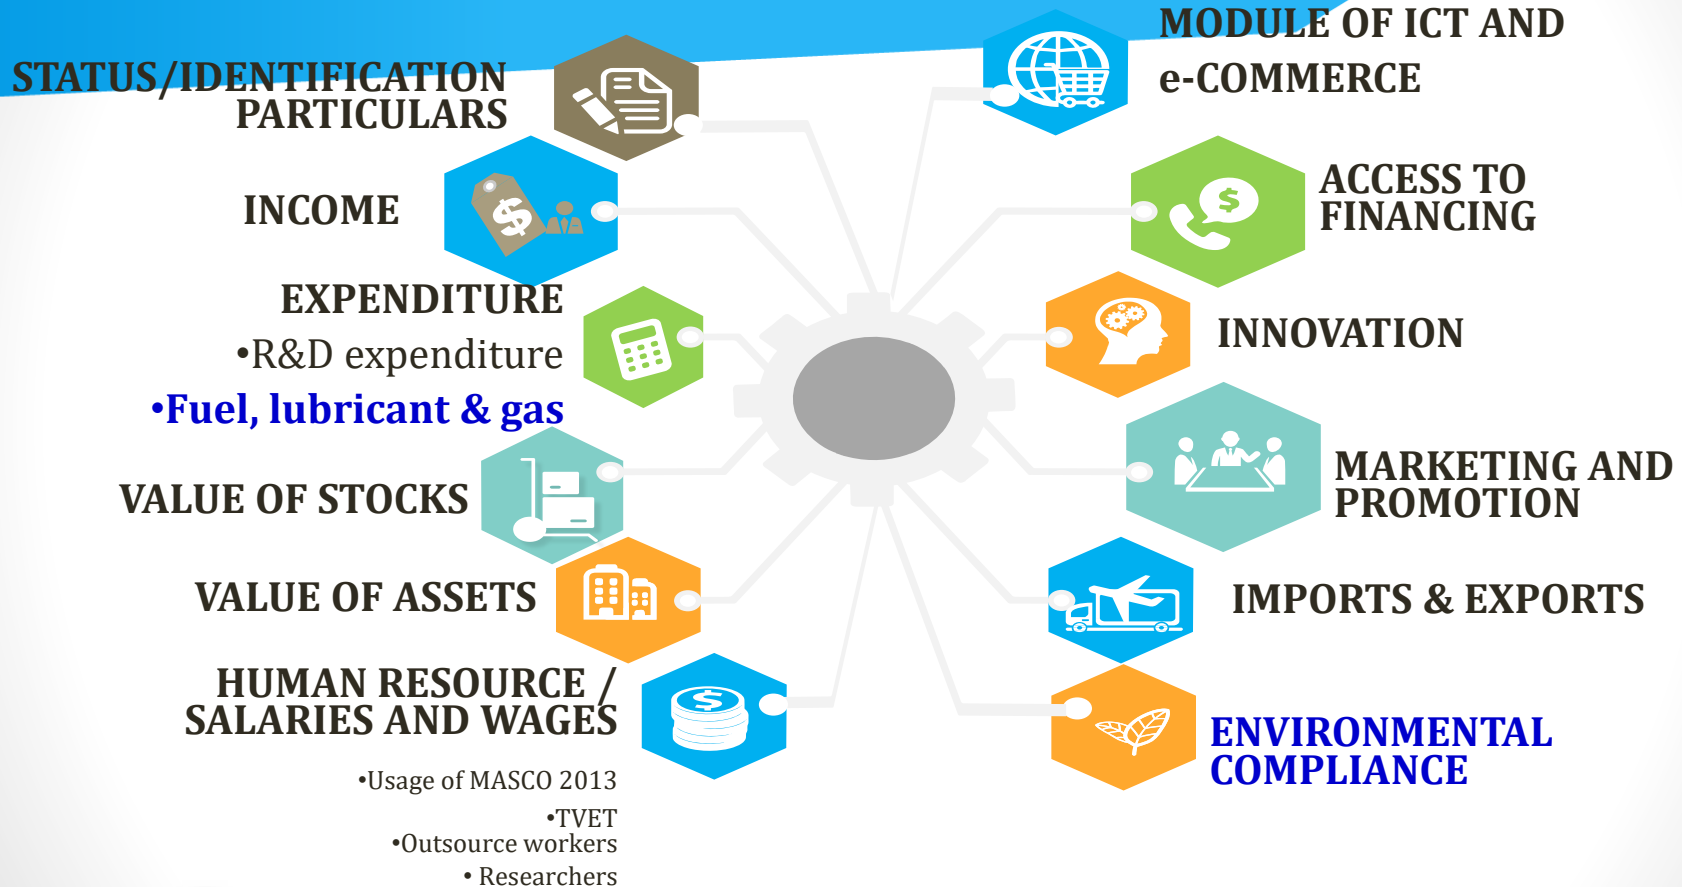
STATUS/IDENTIFICATION PARTICULARS

INCOME

EXPENDITURE
•R&D expenditure
•Fuel, lubricant & gas

VALUE OF STOCKS

VALUE OF ASSETS

HUMAN RESOURCE / SALARIES AND WAGES
•Usage of MASCO 2013
•TVET
•Outsource workers
• Researchers

MODULE OF ICT AND e-COMMERCE

ACCESS TO FINANCING

INNOVATION

MARKETING AND PROMOTION

IMPORTS & EXPORTS

ENVIRONMENTAL COMPLIANCE